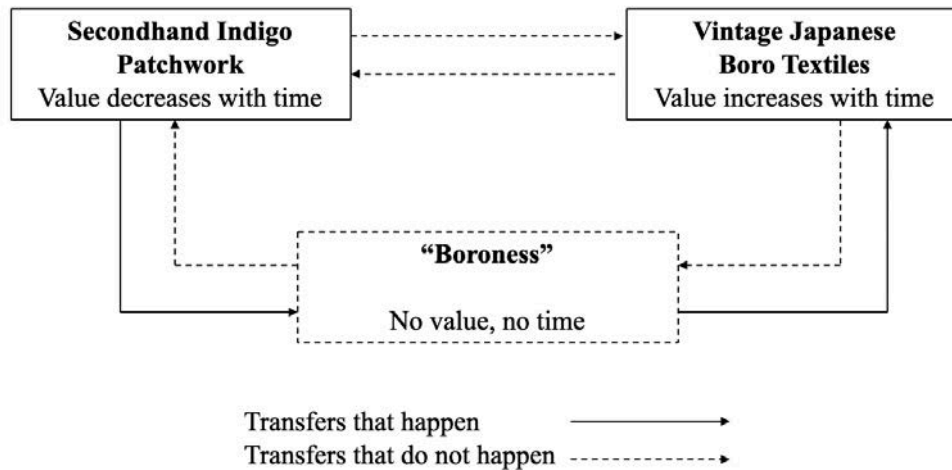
**Secondhand Indigo Patchwork**
Value decreases with time

**Vintage Japanese Boro Textiles**
Value increases with time

**“Boroness”**

No value, no time

Transfers that happen
Transfers that do not happen